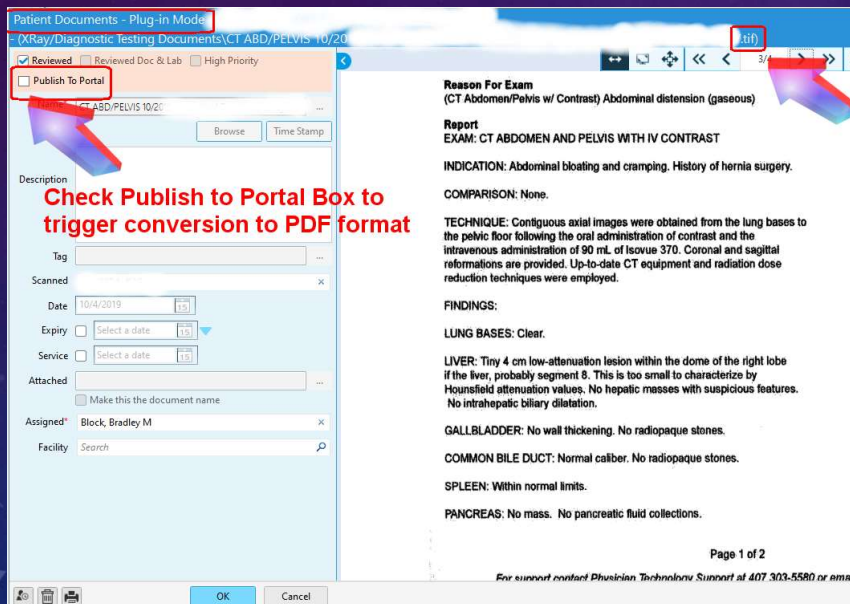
Patient Documents - Plug-in Mode

- (XRay/Diagnostic Testing Documents\CT ABD/PELVIS 10/20 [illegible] .tif)

Reviewed  Reviewed Doc & Lab  High Priority

Publish To Portal

Name CT ABD/PELVIS 10/20

Browse  Time Stamp

Description

Check Publish to Portal Box to trigger conversion to PDF format

Tag

Scanned

Date 10/4/2019

Expiry Select a date

Service Select a date

Attached

Make this the document name

Assigned* Block, Bradley M

Facility Search

OK  Cancel

3/4

Reason For Exam
(CT Abdomen/Pelvis w/ Contrast) Abdominal distension (gaseous)

Report
EXAM: CT ABDOMEN AND PELVIS WITH IV CONTRAST

INDICATION: Abdominal bloating and cramping. History of hernia surgery.

COMPARISON: None.

TECHNIQUE: Contiguous axial images were obtained from the lung bases to the pelvic floor following the oral administration of contrast and the intravenous administration of 90 mL of Isovue 370. Coronal and sagittal reformations are provided. Up-to-date CT equipment and radiation dose reduction techniques were employed.

FINDINGS:

LUNG BASES: Clear.

LIVER: Tiny 4 cm low-attenuation lesion within the dome of the right lobe if the liver, probably segment 8. This is too small to characterize by Hounsfield attenuation values. No hepatic masses with suspicious features. No intrahepatic biliary dilatation.

GALLBLADDER: No wall thickening. No radiopaque stones.

COMMON BILE DUCT: Normal caliber. No radiopaque stones.

SPLEEN: Within normal limits.

PANCREAS: No mass. No pancreatic fluid collections.

Page 1 of 2

For support contact Physician Technology Support at 407 303-5580 or ema